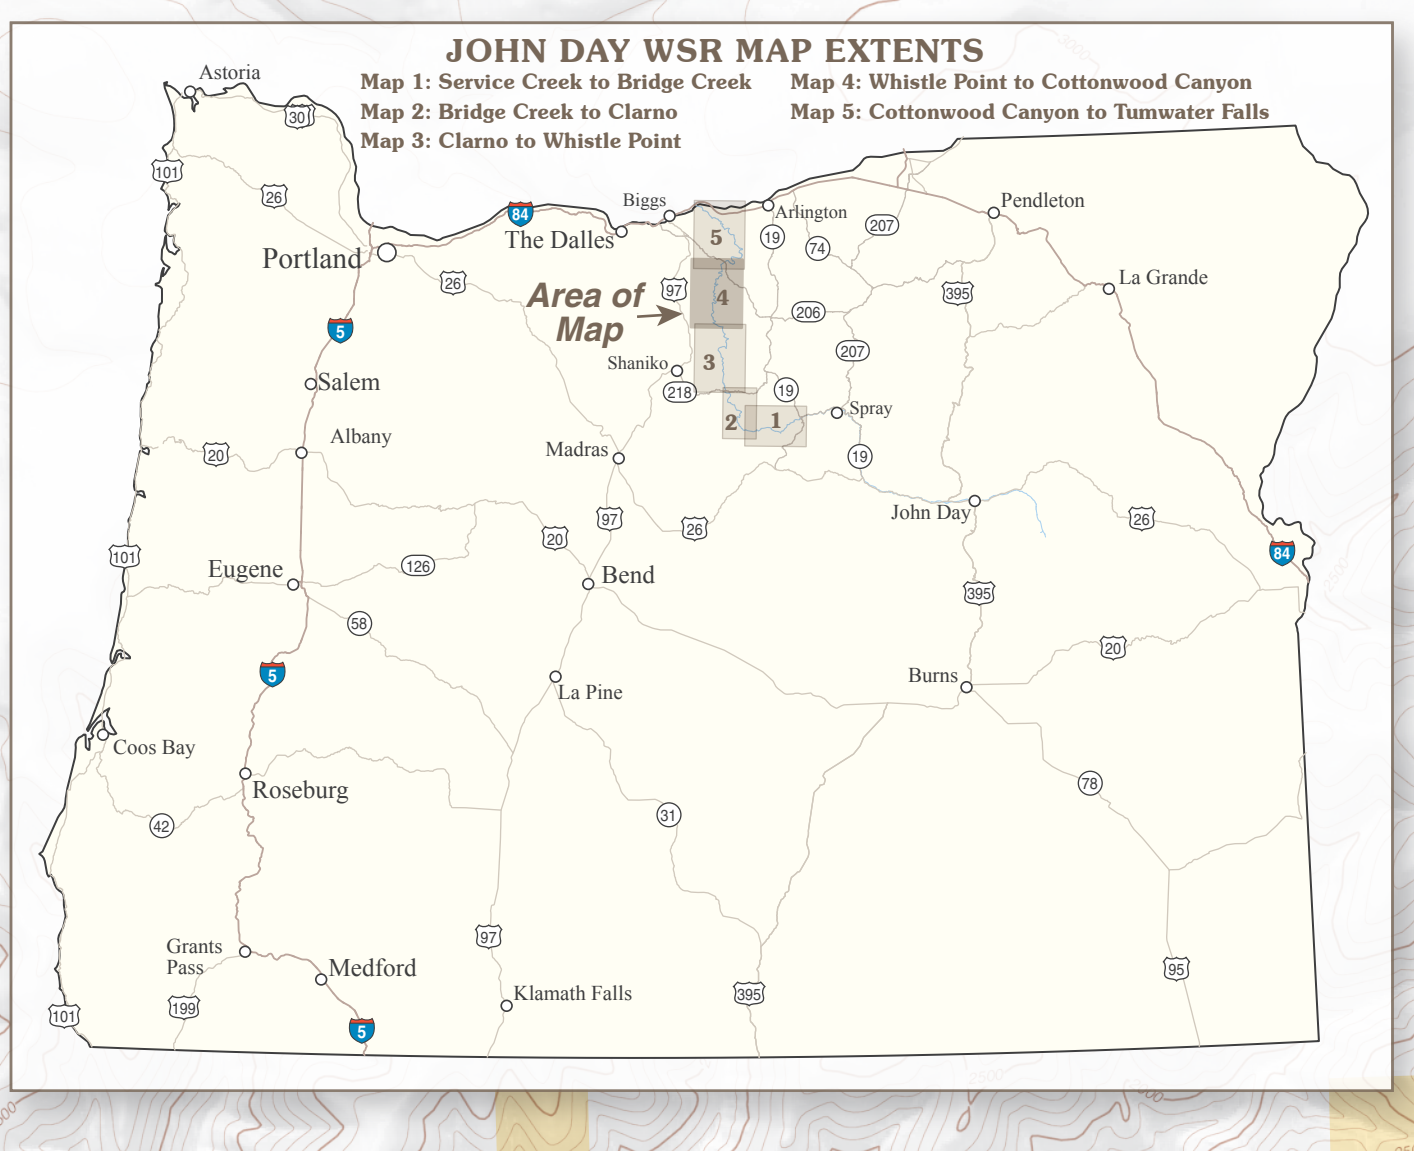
JOHN DAY WSR MAP EXTENTS

Map 1: Service Creek to Bridge Creek
Map 2: Bridge Creek to Clarno
Map 3: Clarno to Whistle Point
Map 4: Whistle Point to Cottonwood Canyon
Map 5: Cottonwood Canyon to Tumwater Falls

Astoria
30
101
26
Portland
84
The Dalles
Biggs
Arlington
207
Pendleton
19
74
5
26
97
4
Area of Map
206
395
La Grande
5
Shaniko
3
207
218
19
Salem
Spray
2
1
20
Albany
Madras
19
John Day
97
26
26
84
101
20
Eugene
126
Bend
395
58
20
5
La Pine
Burns
Coos Bay
78
Roseburg
31
42
Grants Pass
Medford
97
Klamath Falls
395
95
101
199
5